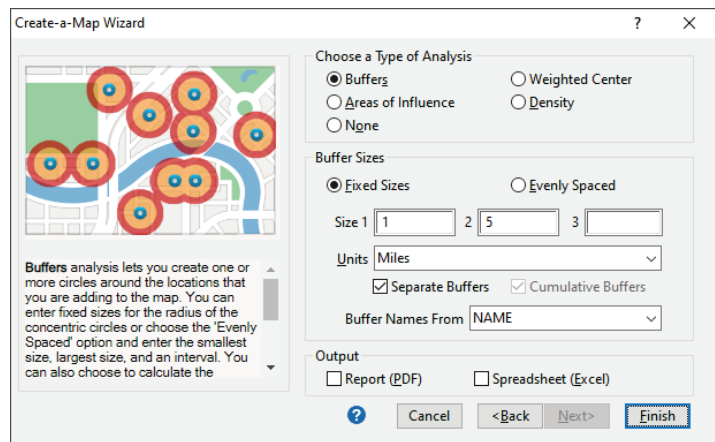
Create-a-Map Wizard

?

X

Choose a Type of Analysis

Buffers

Weighted Center

Areas of Influence

Density

None

Buffer Sizes

Fixed Sizes

Evenly Spaced

Size 1 1

2 5

3

Units Miles

Separate Buffers

Cumulative Buffers

Buffer Names From NAME

Output

Report (PDF)

Spreadsheet (Excel)

**Buffers** analysis lets you create one or more circles around the locations that you are adding to the map. You can enter fixed sizes for the radius of the concentric circles or choose the 'Evenly Spaced' option and enter the smallest size, largest size, and an interval. You can also choose to calculate the

Cancel

<Back

Next>

Finish